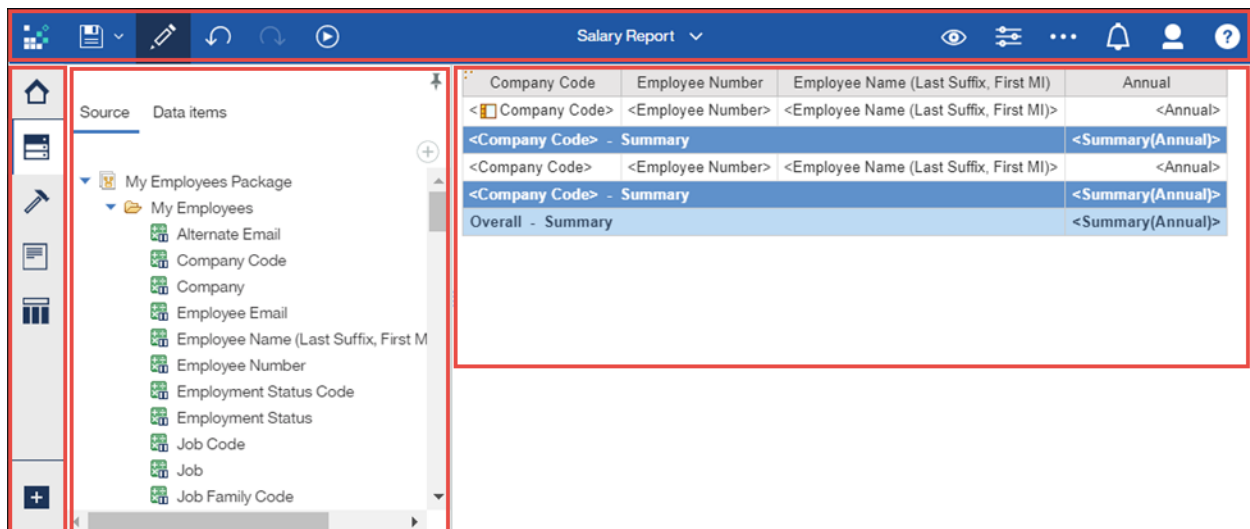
Salary Report

Source Data items

My Employees Package
My Employees
Alternate Email
Company Code
Company
Employee Email
Employee Name (Last Suffix, First M
Employee Number
Employment Status Code
Employment Status
Job Code
Job
Job Family Code

| Company Code | Employee Number | Employee Name (Last Suffix, First MI) | Annual |
|---|---|---|---|
| <Company Code> | <Employee Number> | <Employee Name (Last Suffix, First MI)> | <Annual> |
| <Company Code> - Summary | | | <Summary(Annual)> |
| <Company Code> | <Employee Number> | <Employee Name (Last Suffix, First MI)> | <Annual> |
| <Company Code> - Summary | | | <Summary(Annual)> |
| Overall - Summary | | | <Summary(Annual)> |